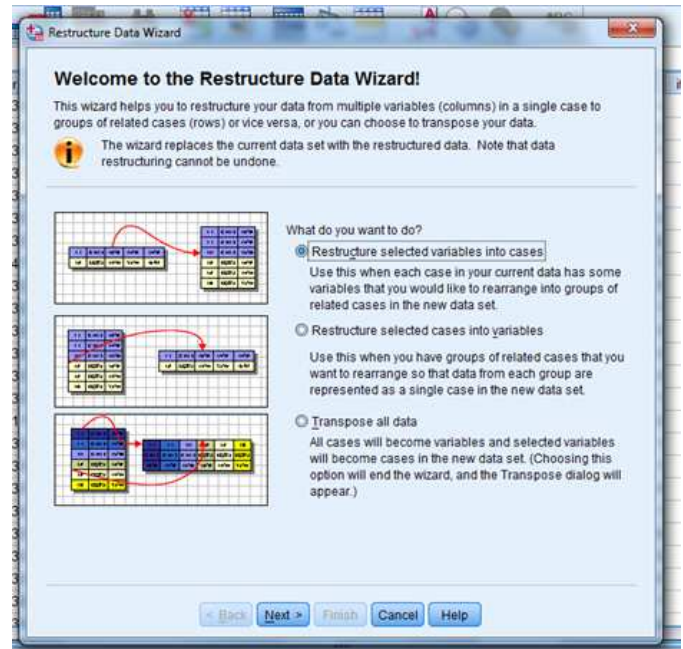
Restructure Data Wizard

Welcome to the Restructure Data Wizard!

This wizard helps you to restructure your data from multiple variables (columns) in a single case to groups of related cases (rows) or vice versa, or you can choose to transpose your data.

The wizard replaces the current data set with the restructured data. Note that data restructuring cannot be undone.

What do you want to do?

Restructure selected variables into cases

Use this when each case in your current data has some variables that you would like to rearrange into groups of related cases in the new data set.

Restructure selected cases into variables

Use this when you have groups of related cases that you want to rearrange so that data from each group are represented as a single case in the new data set.

Transpose all data

All cases will become variables and selected variables will become cases in the new data set. (Choosing this option will end the wizard, and the Transpose dialog will appear.)

< Back Next > Finish Cancel Help